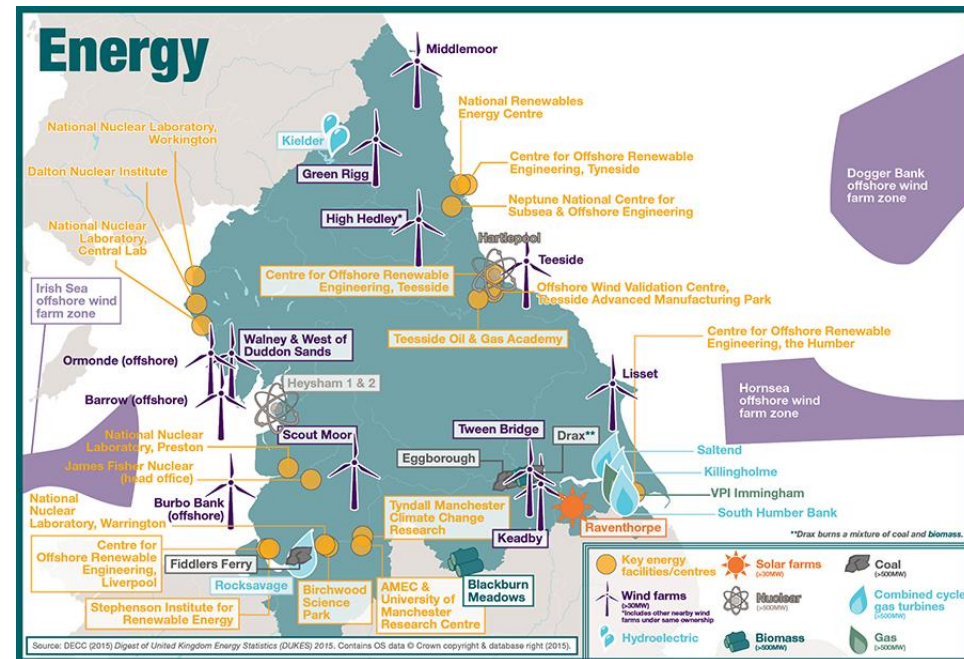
Energy

Middlemoor

National Renewables Energy Centre

Kielder

National Nuclear Laboratory, Workington

Centre for Offshore Renewable Engineering, Tyneside

Green Rigg

Dalton Nuclear Institute

Neptune National Centre for Subsea & Offshore Engineering

Dogger Bank offshore wind farm zone

High Hedley*

National Nuclear Laboratory, Central Lab

Hartlepool

Teeside

Centre for Offshore Renewable Engineering, Teesside

Offshore Wind Validation Centre, Teesside Advanced Manufacturing Park

Irish Sea offshore wind farm zone

Walney & West of Duddon Sands

Teesside Oil & Gas Academy

Centre for Offshore Renewable Engineering, the Humber

Ormonde (offshore)

Lisset

Heysham 1 & 2

Hornsea offshore wind farm zone

Barrow (offshore)

Scout Moor

Tween Bridge

Drax**

National Nuclear Laboratory, Preston

Saltend

James Fisher Nuclear (head office)

Eggborough

Killingholme

VPI Immingham

Burbo Bank (offshore)

South Humber Bank

National Nuclear Laboratory, Warrington

Tyndall Manchester Climate Change Research

Raventhorpe

**Drax burns a mixture of coal and biomass.

Keadby

Centre for Offshore Renewable Engineering, Liverpool

Fiddlers Ferry

Rocksavage

Birchwood Science Park

AMEC & University of Manchester Research Centre

Blackburn Meadows

Stephenson Institute for Renewable Energy

Key energy facilities/centres

Solar farms (>30MW)

Coal (>500MW)

Wind farms (>30MW) *Includes other nearby wind farms under same ownership

Nuclear (>500MW)

Combined cycle gas turbines (>500MW)

Hydroelectric

Biomass (>30MW)

Gas (>500MW)

Source: DECC (2015) Digest of United Kingdom Energy Statistics (DUKES) 2015. Contains OS data © Crown copyright & database right (2015).